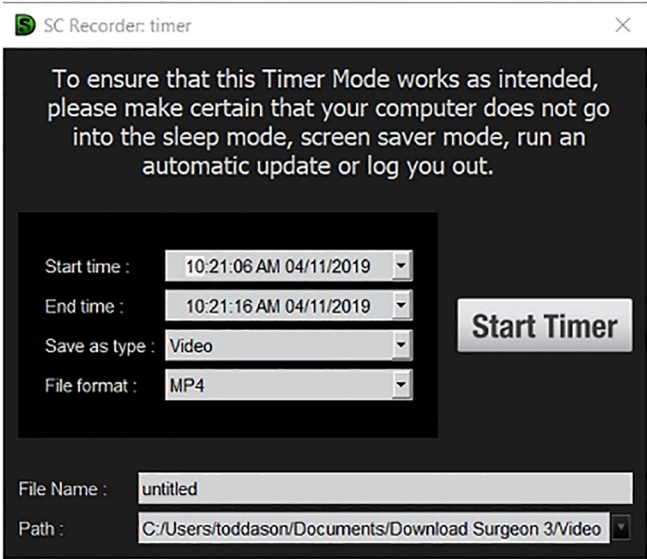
SC Recorder: timer

To ensure that this Timer Mode works as intended, please make certain that your computer does not go into the sleep mode, screen saver mode, run an automatic update or log you out.

Start time : 10:21:06 AM 04/11/2019

End time : 10:21:16 AM 04/11/2019

Save as type : Video

File format : MP4

Start Timer

File Name : untitled

Path : C:/Users/toddason/Documents/Download Surgeon 3/Video